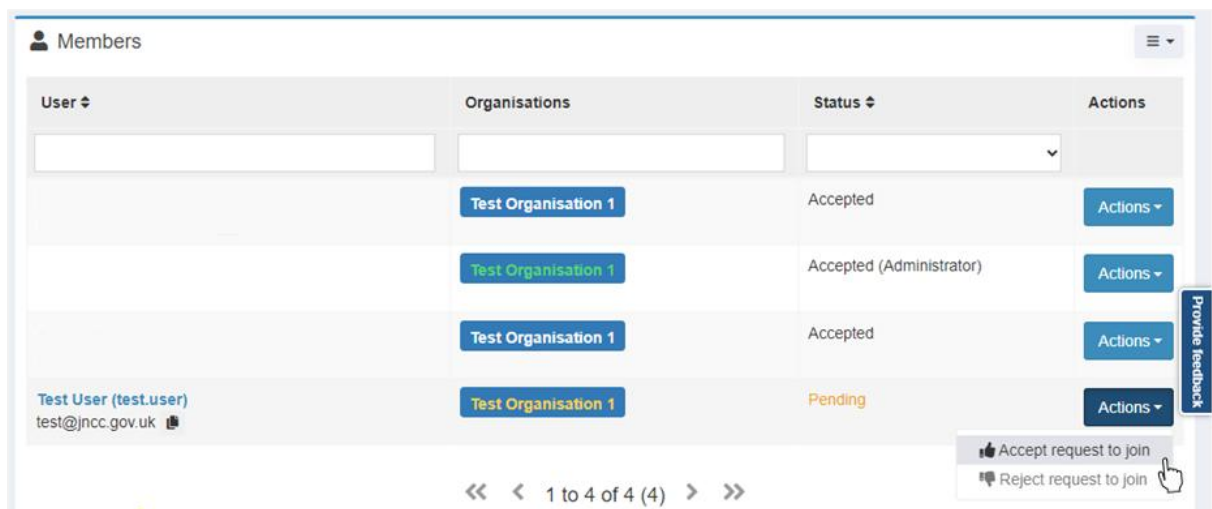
Members

| User ⇕ | Organisations | Status ⇕ | Actions |
|---|---|---|---|
| | Test Organisation 1 | Accepted | Actions ▾ |
| | Test Organisation 1 | Accepted (Administrator) | Actions ▾ |
| | Test Organisation 1 | Accepted | Actions ▾ |
| Test User (test.user) test@jncc.gov.uk | Test Organisation 1 | Pending | Actions ▾ |

Accept request to join
Reject request to join

Provide feedback

« ‹ 1 to 4 of 4 (4) › »